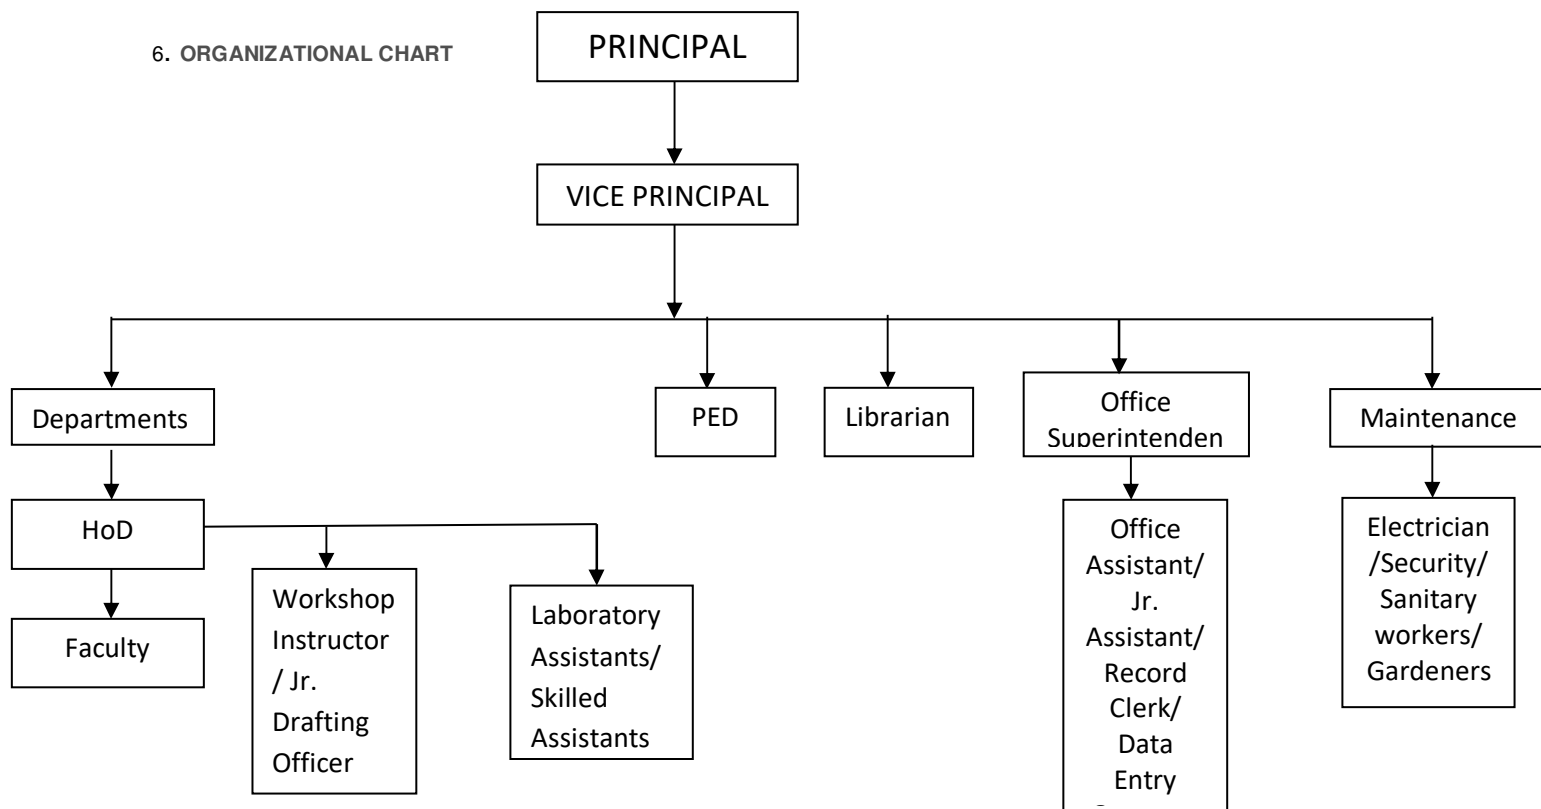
6. ORGANIZATIONAL CHART

PRINCIPAL

VICE PRINCIPAL

Departments

HoD

Faculty

Workshop Instructor / Jr. Drafting Officer

Laboratory Assistants/ Skilled Assistants

PED

Librarian

Office Superintenden

Office Assistant/ Jr. Assistant/ Record Clerk/ Data Entry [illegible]

Maintenance

Electrician /Security/ Sanitary workers/ Gardeners